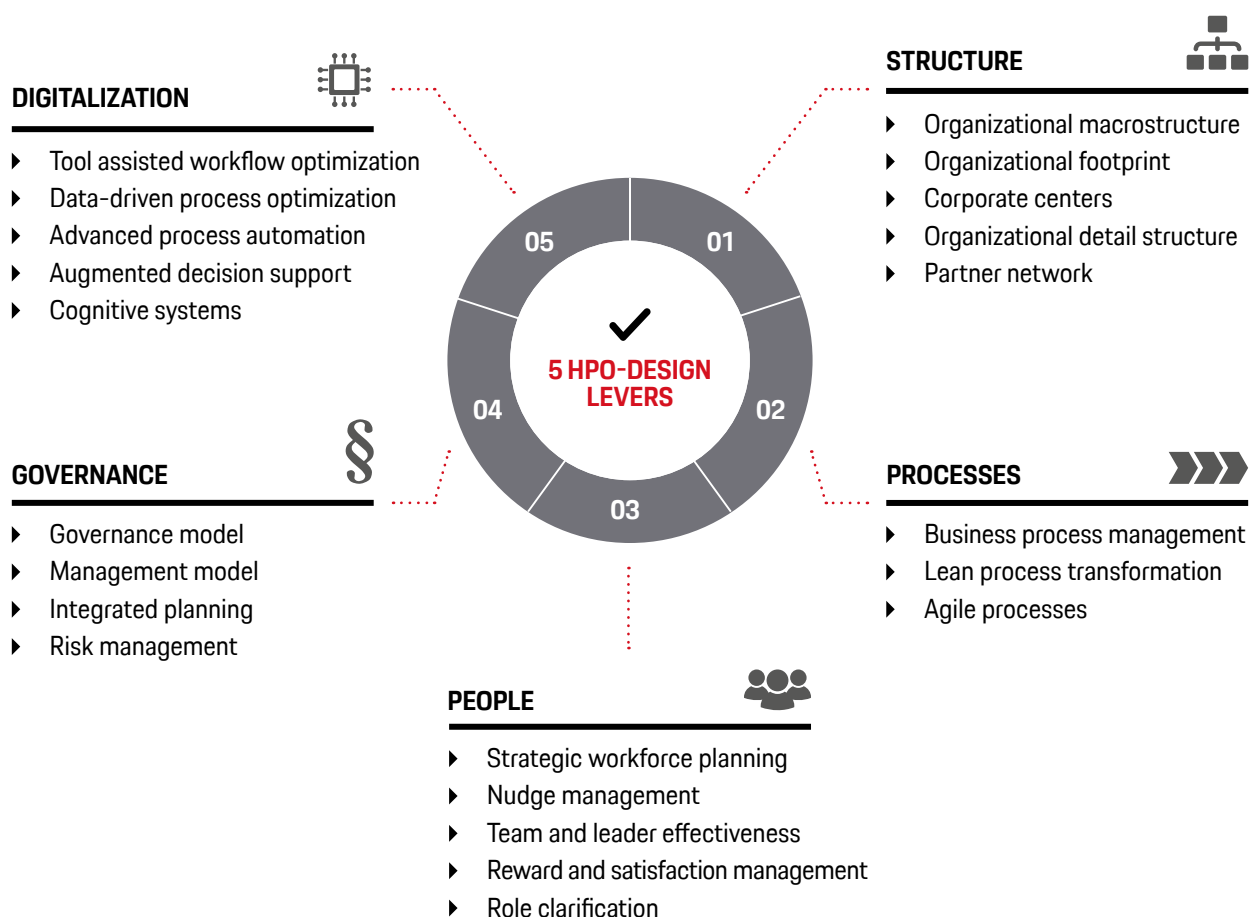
DIGITALIZATION

- Tool assisted workflow optimization
- Data-driven process optimization
- Advanced process automation
- Augmented decision support
- Cognitive systems

STRUCTURE

- Organizational macrostructure
- Organizational footprint
- Corporate centers
- Organizational detail structure
- Partner network

05
01
5 HPO-DESIGN LEVERS
04
02
03

GOVERNANCE

§

- Governance model
- Management model
- Integrated planning
- Risk management

PROCESSES

- Business process management
- Lean process transformation
- Agile processes

PEOPLE

- Strategic workforce planning
- Nudge management
- Team and leader effectiveness
- Reward and satisfaction management
- Role clarification